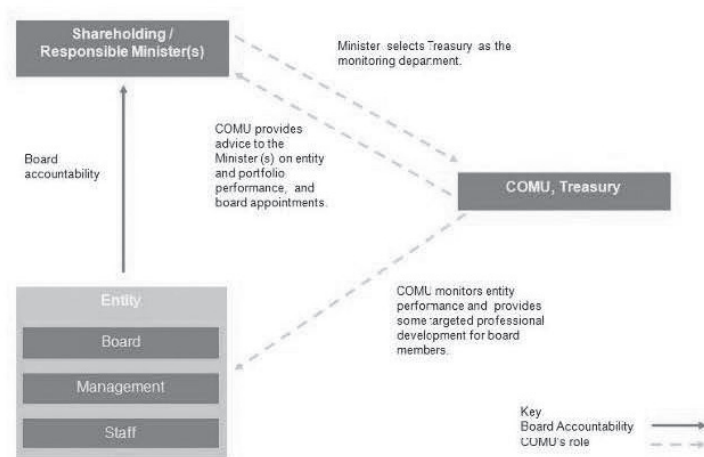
Shareholding / Responsible Minister(s)

Minister selects Treasury as the monitoring department.

COMU provides advice to the Minister (s) on entity and portfolio performance, and board appointments.

Board accountability

COMU, Treasury

COMU monitors entity performance and provides some targeted professional development for board members.

Entity

Board

Management

Staff

Key
Board Accountability
COMU's role